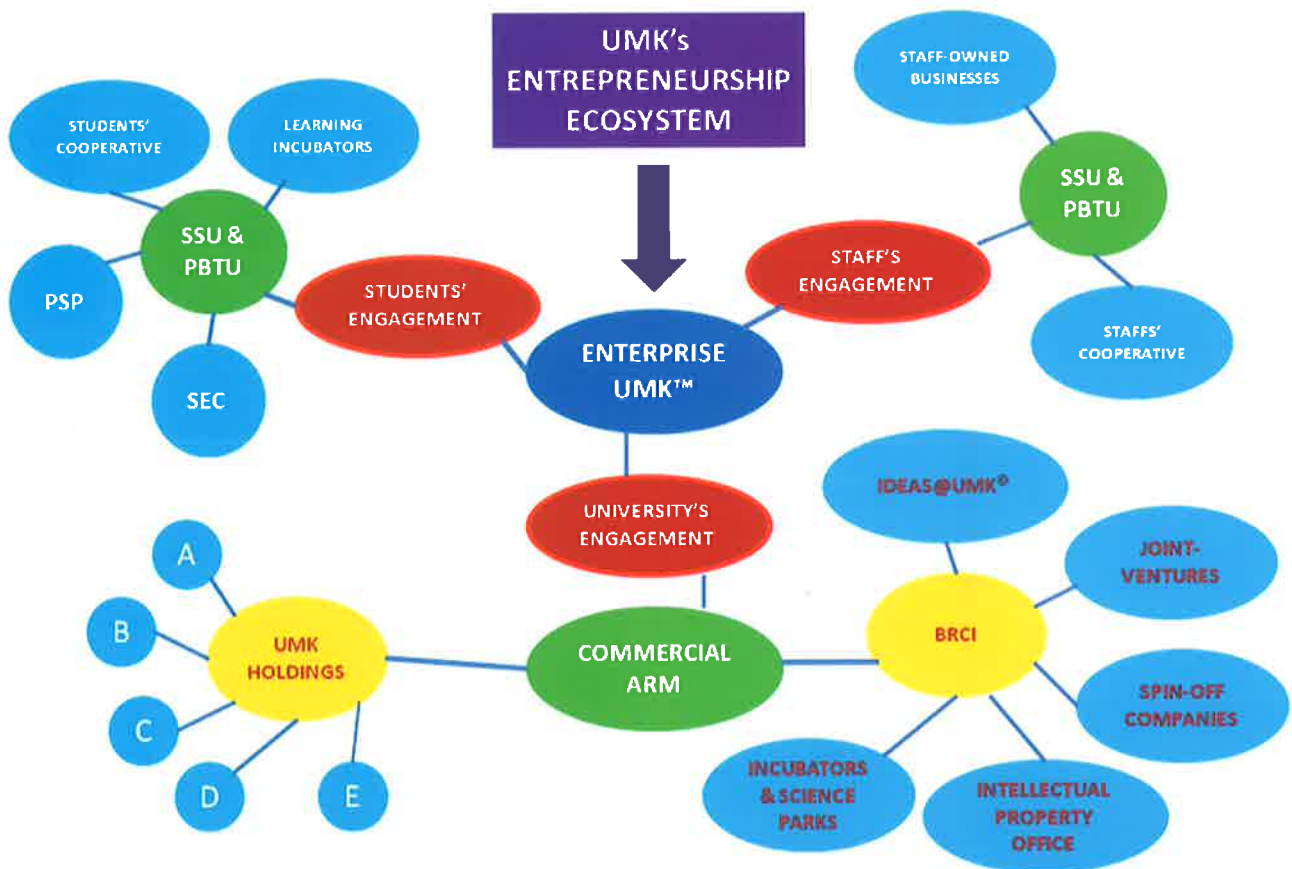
UMK's ENTREPRENEURSHIP ECOSYSTEM

STUDENTS' COOPERATIVE

LEARNING INCUBATORS

SSU & PBTU

PSP

SEC

STUDENTS' ENGAGEMENT

ENTERPRISE UMK™

STAFF'S ENGAGEMENT

STAFF-OWNED BUSINESSES

SSU & PBTU

STAFFS' COOPERATIVE

UNIVERSITY'S ENGAGEMENT

COMMERCIAL ARM

UMK HOLDINGS

A

B

C

D

E

BRCI

IDEAS@UMK®

JOINT-VENTURES

SPIN-OFF COMPANIES

INTELLECTUAL PROPERTY OFFICE

INCUBATORS & SCIENCE PARKS